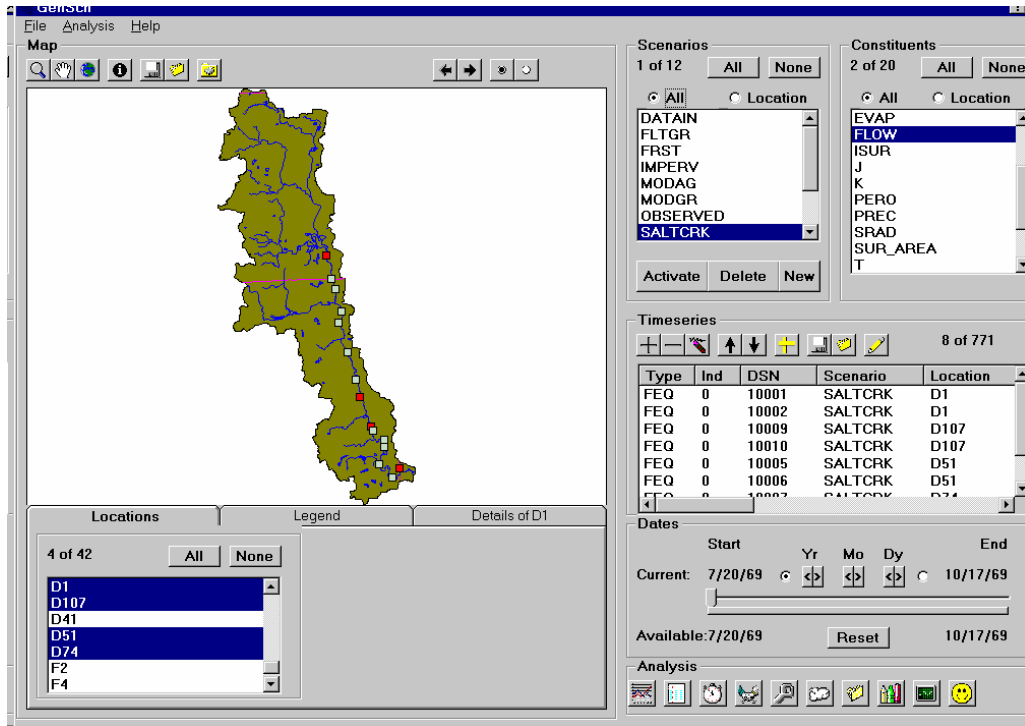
GenScn

File Analysis Help

Map

Locations | Legend | Details of D1

4 of 42 All None

D1
D107
D41
D51
D74
F2
F4

Scenarios

1 of 12 All None

All Location

DATAIN
FLTGR
FRST
IMPERV
MODAG
MODGR
OBSERVED
SALTCRK

Activate Delete New

Constituents

2 of 20 All None

All Location

EVAP
FLOW
ISUR
J
K
PERO
PREC
SRAD
SUR_AREA
T

Timeseries

8 of 771

| Type | Ind | DSN | Scenario | Location |
|---|---|---|---|---|
| FEQ | 0 | 10001 | SALTCRK | D1 |
| FEQ | 0 | 10002 | SALTCRK | D1 |
| FEQ | 0 | 10009 | SALTCRK | D107 |
| FEQ | 0 | 10010 | SALTCRK | D107 |
| FEQ | 0 | 10005 | SALTCRK | D51 |
| FEQ | 0 | 10006 | SALTCRK | D51 |

Dates

Start End

Yr Mo Dy

Current: 7/20/69 10/17/69

Available: 7/20/69 Reset 10/17/69

Analysis